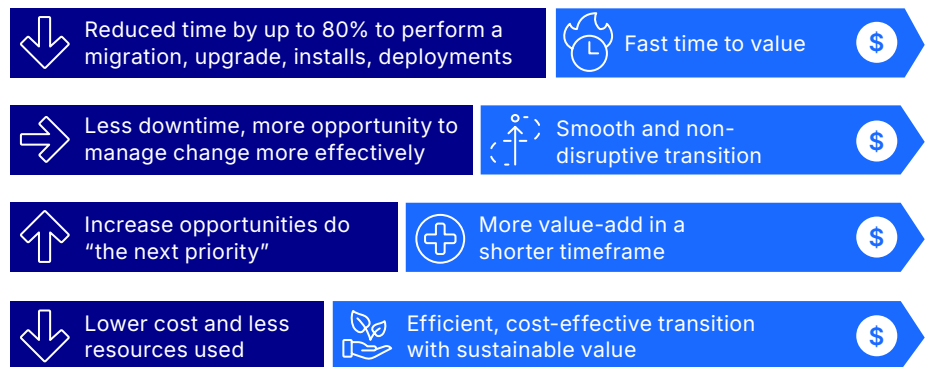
Reduced time by up to 80% to perform a migration, upgrade, installs, deployments

Fast time to value

$

Less downtime, more opportunity to manage change more effectively

Smooth and non-disruptive transition

$

Increase opportunities do “the next priority”

More value-add in a shorter timeframe

$

Lower cost and less resources used

Efficient, cost-effective transition with sustainable value

$